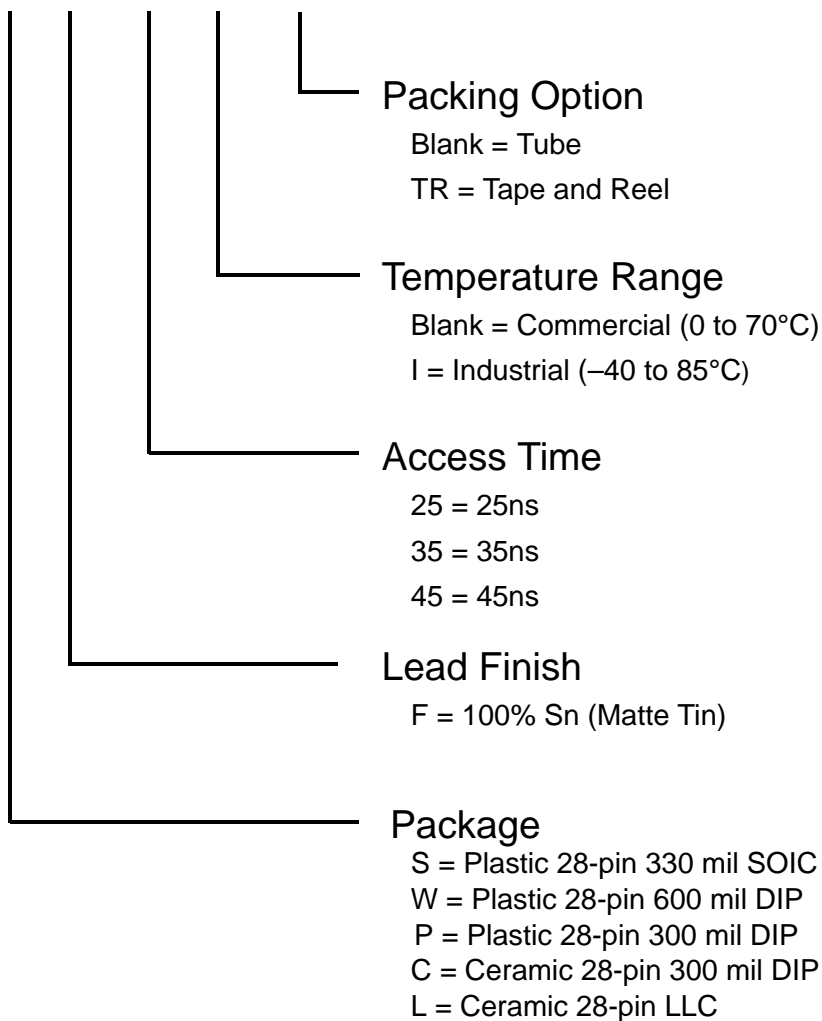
Packing Option
Blank = Tube
TR = Tape and Reel

Temperature Range
Blank = Commercial (0 to 70°C)
I = Industrial (–40 to 85°C)

Access Time
25 = 25ns
35 = 35ns
45 = 45ns

Lead Finish
F = 100% Sn (Matte Tin)

Package
S = Plastic 28-pin 330 mil SOIC
W = Plastic 28-pin 600 mil DIP
P = Plastic 28-pin 300 mil DIP
C = Ceramic 28-pin 300 mil DIP
L = Ceramic 28-pin LLC